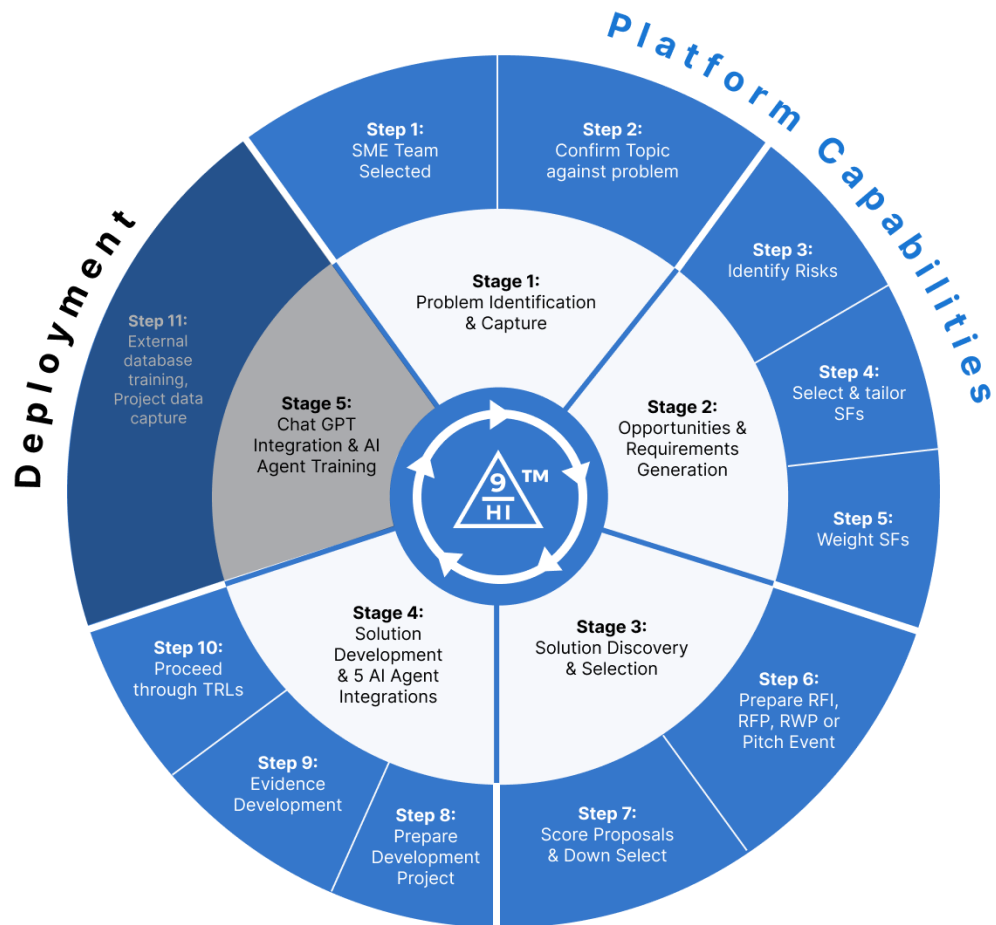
Platform Capabilities

Deployment

Step 1:
SME Team Selected

Step 2:
Confirm Topic against problem

Step 3:
Identify Risks

Step 4:
Select & tailor SFs

Step 5:
Weight SFs

Step 6:
Prepare RFI, RFP, RWP or Pitch Event

Step 7:
Score Proposals & Down Select

Step 8:
Prepare Development Project

Step 9:
Evidence Development

Step 10:
Proceed through TRLs

Step 11:
External database training, Project data capture

Stage 1:
Problem Identification & Capture

Stage 2:
Opportunities & Requirements Generation

Stage 3:
Solution Discovery & Selection

Stage 4:
Solution Development & 5 AI Agent Integrations

Stage 5:
Chat GPT Integration & AI Agent Training

9
HI
TM